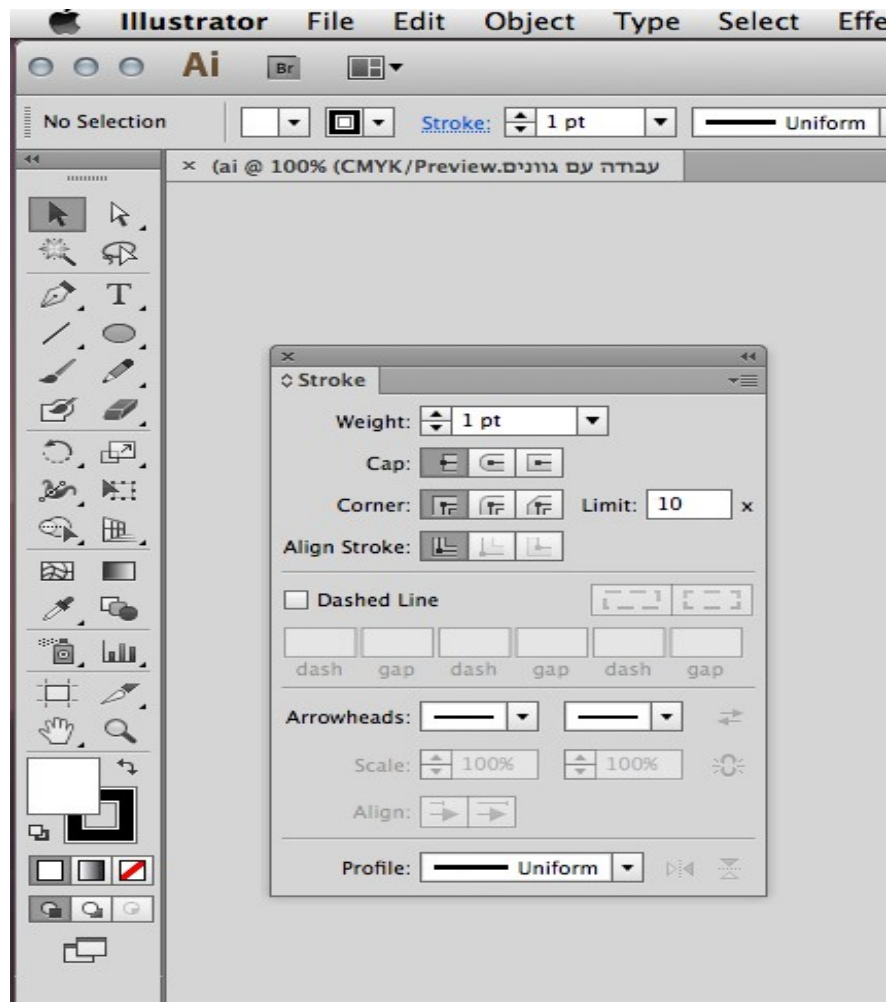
Illustrator File Edit Object Type Select Effe

Ai Br

No Selection Stroke: 1 pt Uniform

× (ai @ 100% (CMYK/Preview.עבודה עם גוונים

Stroke

Weight: 1 pt

Cap:

Corner: Limit: 10 x

Align Stroke:

Dashed Line

dash gap dash gap dash gap

Arrowheads:

Scale: 100% 100%

Align:

Profile: Uniform